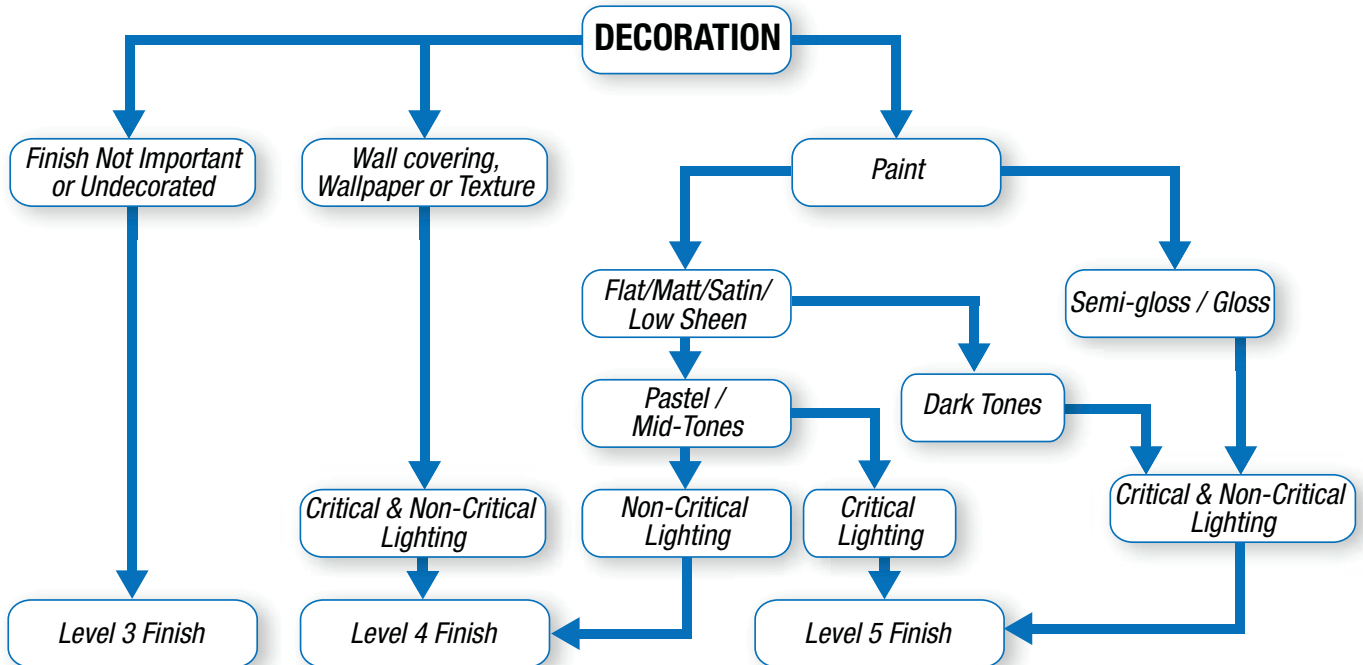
DECORATION

Finish Not Important or Undecorated

Wall covering, Wallpaper or Texture

Paint

Flat/Matt/Satin/ Low Sheen

Semi-gloss / Gloss

Pastel / Mid-Tones

Dark Tones

Critical & Non-Critical Lighting

Non-Critical Lighting

Critical Lighting

Critical & Non-Critical Lighting

Level 3 Finish

Level 4 Finish

Level 5 Finish